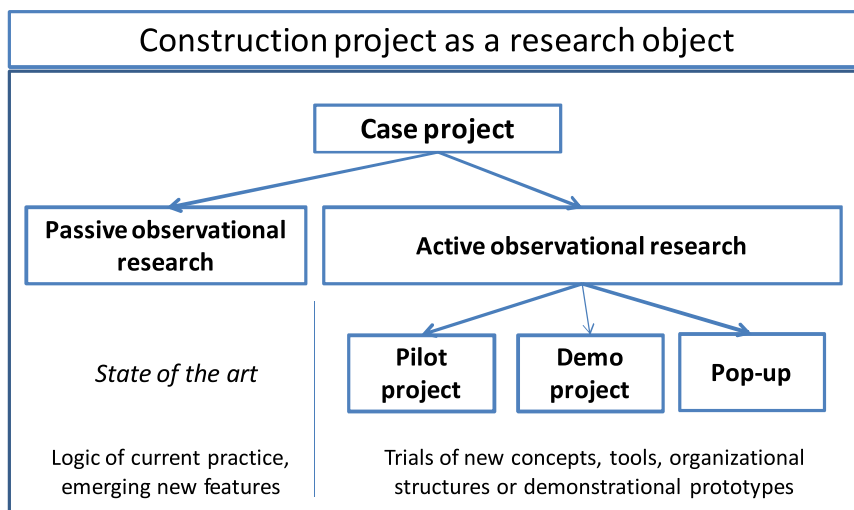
Construction project as a research object

Case project

Passive observational research

Active observational research

Pilot project

Demo project

Pop-up

State of the art

Logic of current practice, emerging new features

Trials of new concepts, tools, organizational structures or demonstrational prototypes